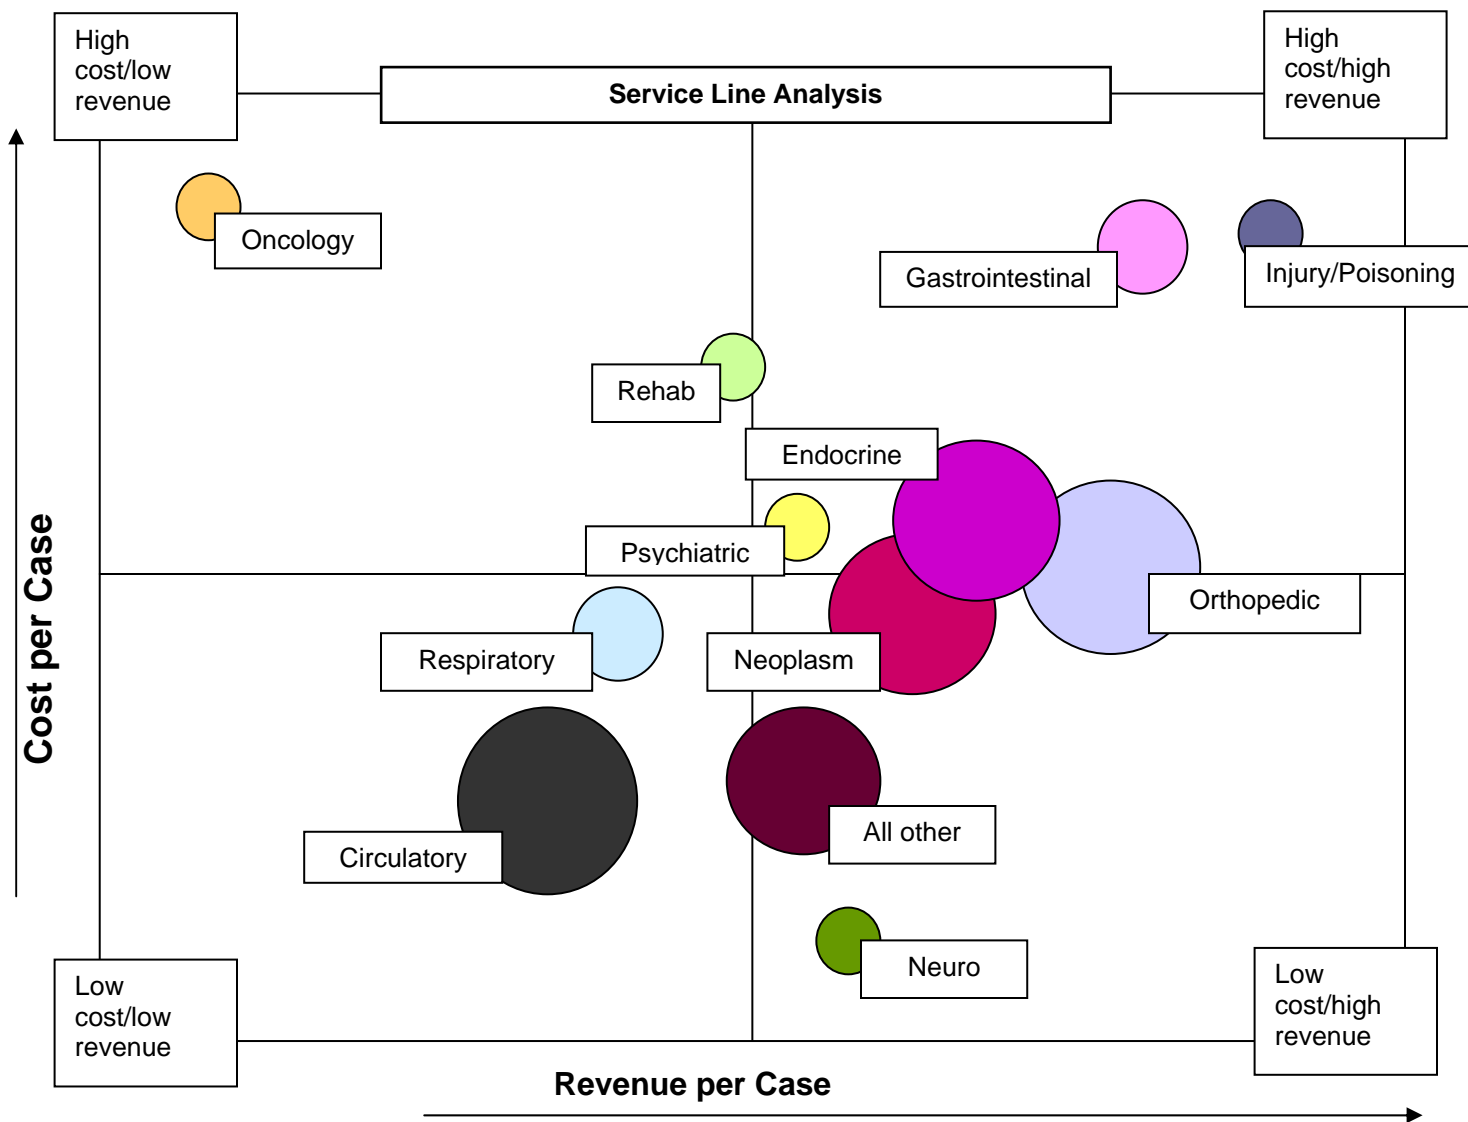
High cost/low revenue

Service Line Analysis

High cost/high revenue

Cost per Case

Oncology

Gastrointestinal

Injury/Poisoning

Rehab

Endocrine

Psychiatric

Orthopedic

Respiratory

Neoplasm

Circulatory

All other

Neuro

Low cost/low revenue

Low cost/high revenue

Revenue per Case